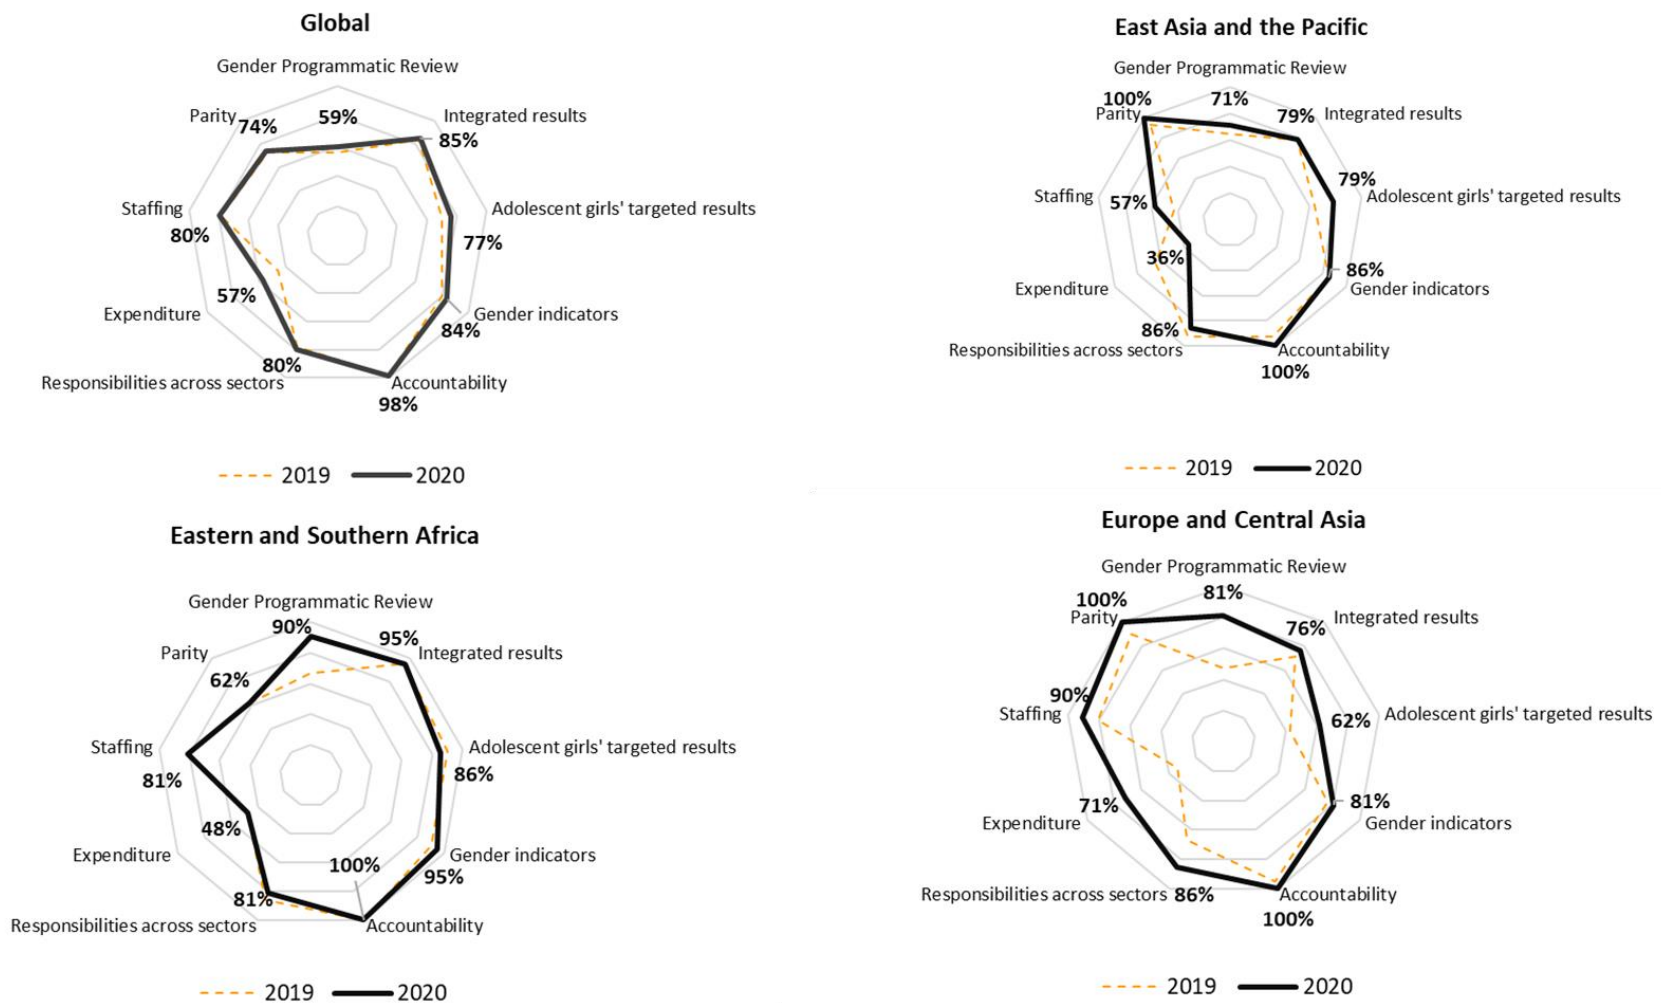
Global

Gender Programmatic Review
59%
Integrated results
85%
Adolescent girls' targeted results
77%
Gender indicators
84%
Accountability
98%
Responsibilities across sectors
80%
Expenditure
57%
Staffing
80%
Parity
74%

2019 2020

East Asia and the Pacific

Gender Programmatic Review
71%
79% Integrated results
79%
Adolescent girls' targeted results
86%
Gender indicators
Accountability
100%
86%
Responsibilities across sectors
Expenditure
36%
Staffing
57%
100%
Parity

2019 2020

Eastern and Southern Africa

Gender Programmatic Review
90%
95%
Integrated results
Adolescent girls' targeted results
86%
Gender indicators
95%
100%
Accountability
81%
Responsibilities across sectors
Expenditure
48%
Staffing
81%
Parity
62%

2019 2020

Europe and Central Asia

Gender Programmatic Review
81%
76% Integrated results
62%
Adolescent girls' targeted results
81%
Gender indicators
Accountability
100%
Responsibilities across sectors 86%
Expenditure
71%
90%
Staffing
100%
Parity

2019 2020